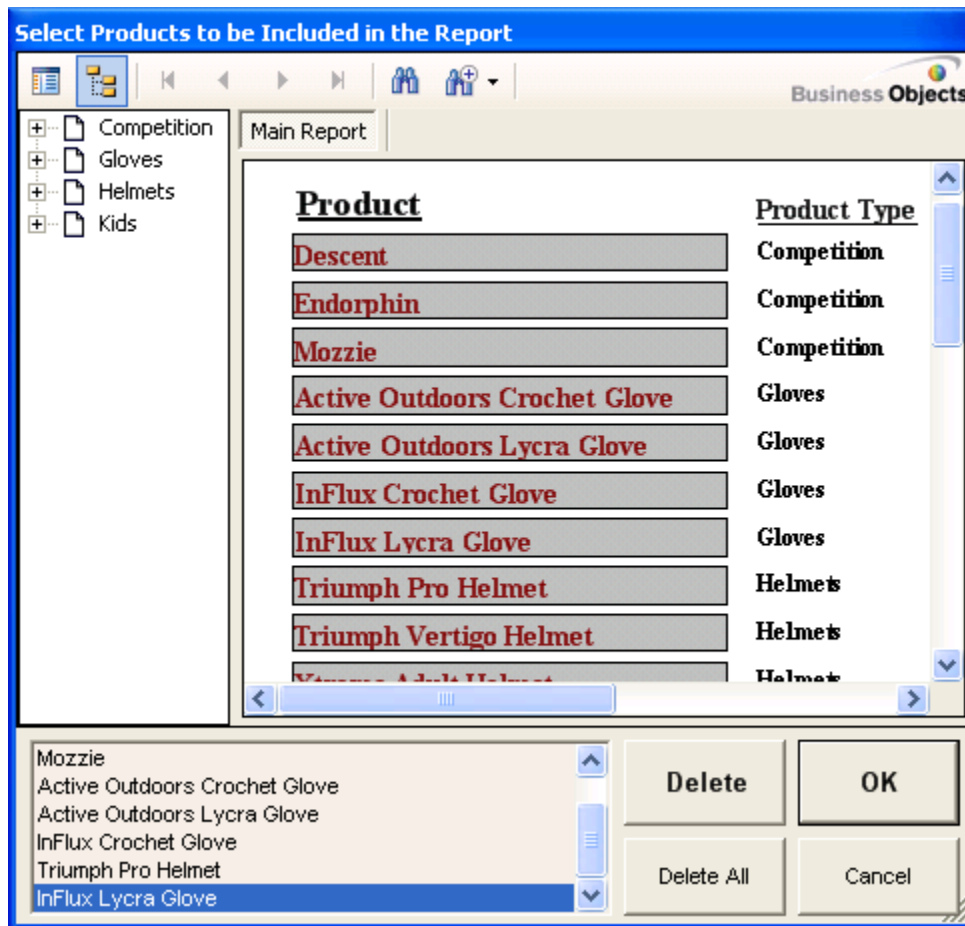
Select Products to be Included in the Report

Business Objects

Competition
Gloves
Helmets
Kids

Main Report

| Product | Product Type |
|---|---|
| Descent | Competition |
| Endorphin | Competition |
| Mozzie | Competition |
| Active Outdoors Crochet Glove | Gloves |
| Active Outdoors Lycra Glove | Gloves |
| InFlux Crochet Glove | Gloves |
| InFlux Lycra Glove | Gloves |
| Triumph Pro Helmet | Helmets |
| Triumph Vertigo Helmet | Helmets |
| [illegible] | Helmets |

Mozzie
Active Outdoors Crochet Glove
Active Outdoors Lycra Glove
InFlux Crochet Glove
Triumph Pro Helmet
InFlux Lycra Glove

Delete
OK
Delete All
Cancel